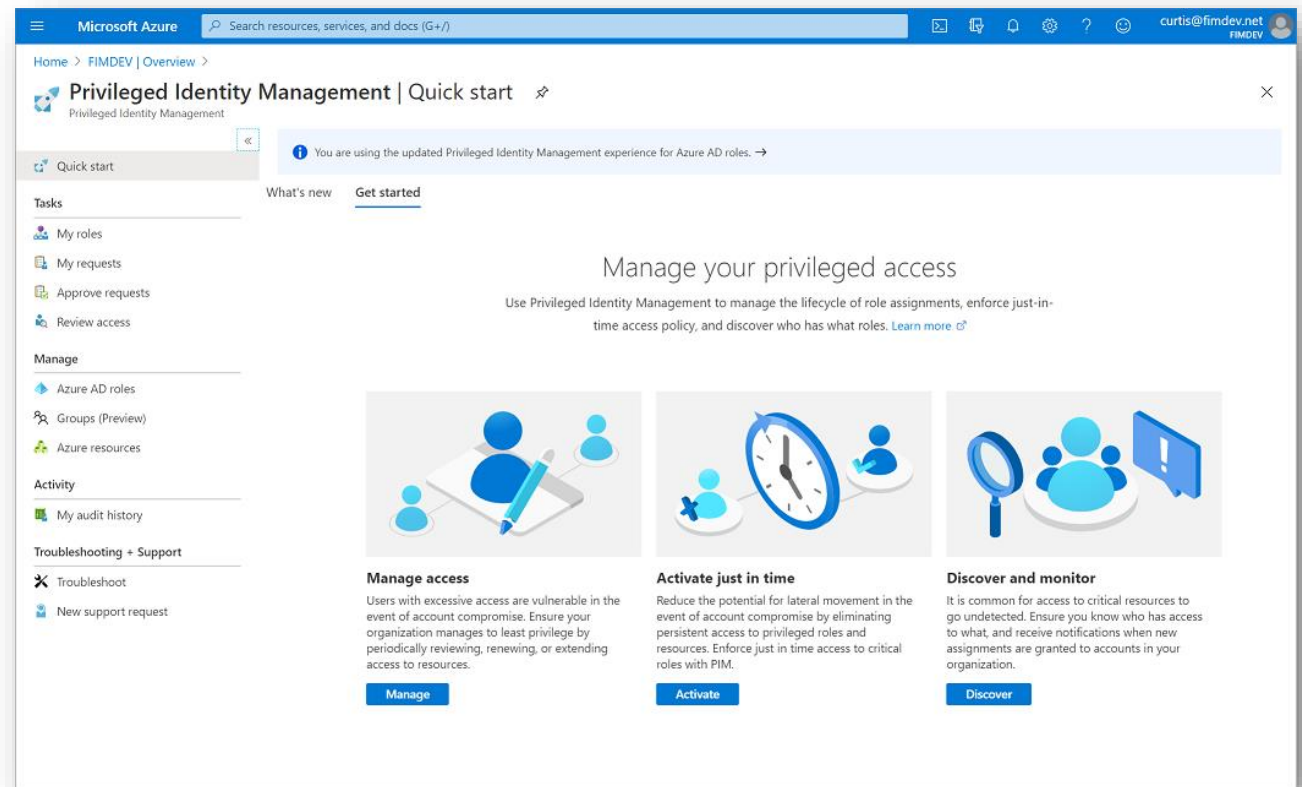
Microsoft Azure

Search resources, services, and docs (G+/)

curtis@fimdev.net
FIMDEV

Home > FIMDEV | Overview >

Privileged Identity Management | Quick start

Privileged Identity Management

«

Quick start

Tasks

My roles

My requests

Approve requests

Review access

Manage

Azure AD roles

Groups (Preview)

Azure resources

Activity

My audit history

Troubleshooting + Support

Troubleshoot

New support request

You are using the updated Privileged Identity Management experience for Azure AD roles. →

What's new

Get started

Manage your privileged access

Use Privileged Identity Management to manage the lifecycle of role assignments, enforce just-in-time access policy, and discover who has what roles. Learn more

Manage access

Users with excessive access are vulnerable in the event of account compromise. Ensure your organization manages to least privilege by periodically reviewing, renewing, or extending access to resources.

Manage

Activate just in time

Reduce the potential for lateral movement in the event of account compromise by eliminating persistent access to privileged roles and resources. Enforce just in time access to critical roles with PIM.

Activate

Discover and monitor

It is common for access to critical resources to go undetected. Ensure you know who has access to what, and receive notifications when new assignments are granted to accounts in your organization.

Discover